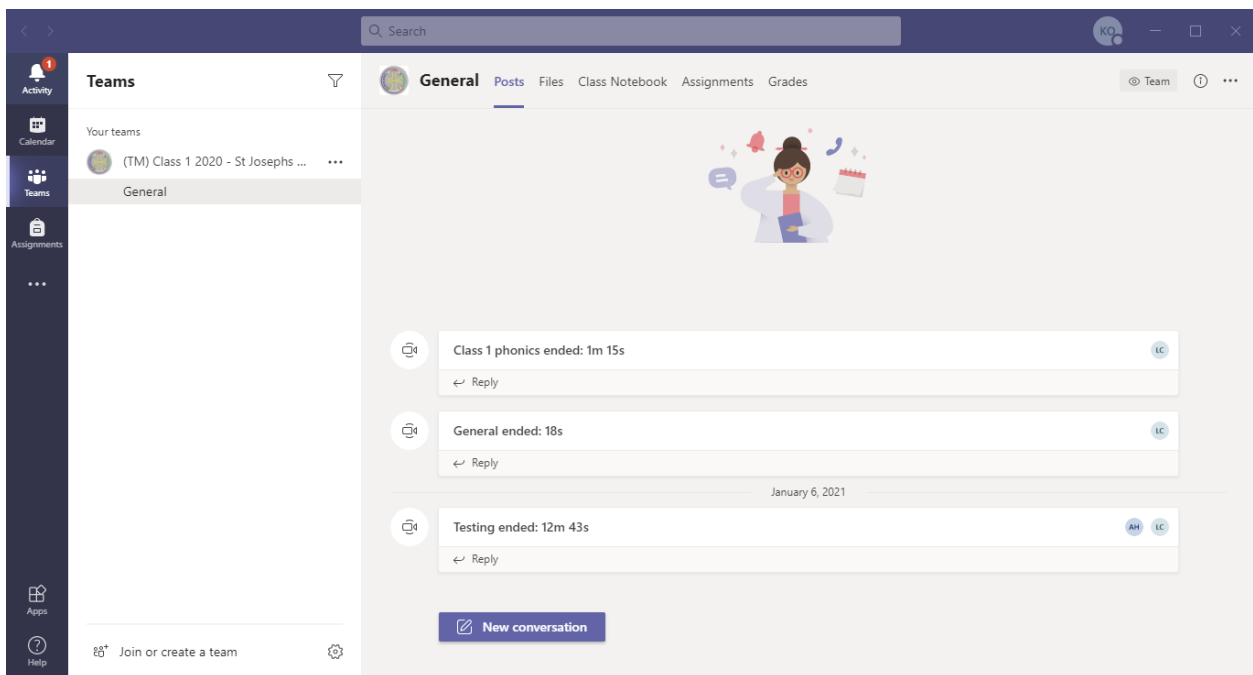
Search

KO

1
Activity

Calendar

Teams

Assignments

...

Apps

Help

Teams

Your teams

(TM) Class 1 2020 - St Josephs ...

General

Join or create a team

General Posts Files Class Notebook Assignments Grades

Team

Class 1 phonics ended: 1m 15s

LC

Reply

General ended: 18s

LC

Reply

January 6, 2021

Testing ended: 12m 43s

AH LC

Reply

New conversation